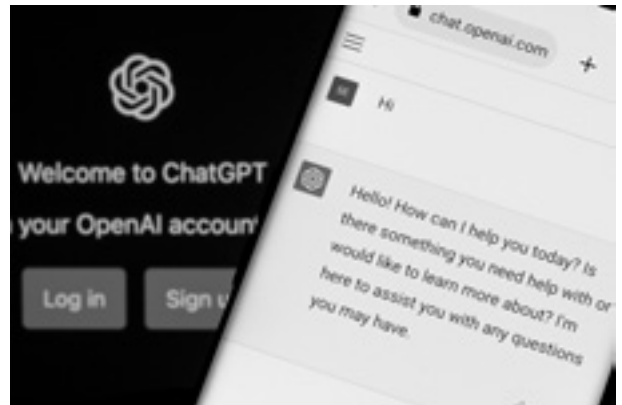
Welcome to ChatGPT

your OpenAI accoun

Log in

Sign u

chat.openai.com

Hi

Hello! How can I help you today? Is there something you need help with or would like to learn more about? I'm here to assist you with any questions you may have.